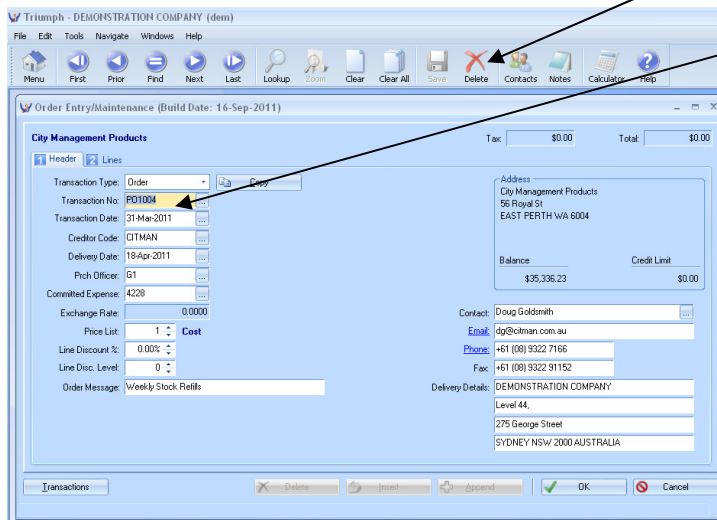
Triumph - DEMONSTRATION COMPANY (dem)

File Edit Tools Navigate Windows Help

Menu First Prior Find Next Last Lookup Zoom Clear Clear All Save Delete Contacts Notes Calculator Help

Order Entry/Maintenance (Build Date: 16-Sep-2011)

City Management Products

Tax $0.00 Total: $0.00

Header Lines

Transaction Type: Order
Copy
Transaction No: PO1004
Transaction Date: 31-Mar-2011
Creditor Code: CITMAN
Delivery Date: 18-Apr-2011
Prch Officer: G1
Committed Expense: 4228
Exchange Rate: 0.0000
Price List: 1 Cost
Line Discount %: 0.00%
Line Disc. Level: 0
Order Message: Weekly Stock Refills

Address
City Management Products
56 Royal St
EAST PERTH WA 6004

Balance $35,336.23
Credit Limit $0.00

Contact: Doug Goldsmith
Email: dg@citman.com.au
Phone: +61 (08) 9322 7166
Fax: +61 (08) 9322 91152
Delivery Details: DEMONSTRATION COMPANY
Level 44,
275 George Street
SYDNEY NSW 2000 AUSTRALIA

Transactions Delete Insert Append OK Cancel